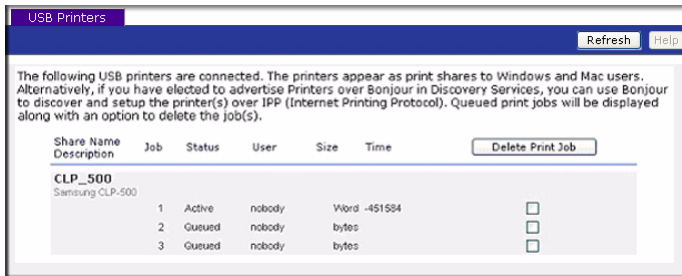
USB Printers

Refresh | Help

The following USB printers are connected. The printers appear as print shares to Windows and Mac users. Alternatively, if you have elected to advertise Printers over Bonjour in Discovery Services, you can use Bonjour to discover and setup the printer(s) over IPP (Internet Printing Protocol). Queued print jobs will be displayed along with an option to delete the job(s).

| Share Name Description | Job | Status | User | Size | Time | Delete Print Job |
|---|---|---|---|---|---|---|
| CLP_500 Samsung CLP-500 | | | | | | |
| | 1 | Active | nobody | Word -451584 | | ☐ |
| | 2 | Queued | nobody | bytes | | ☐ |
| | 3 | Queued | nobody | bytes | | ☐ |